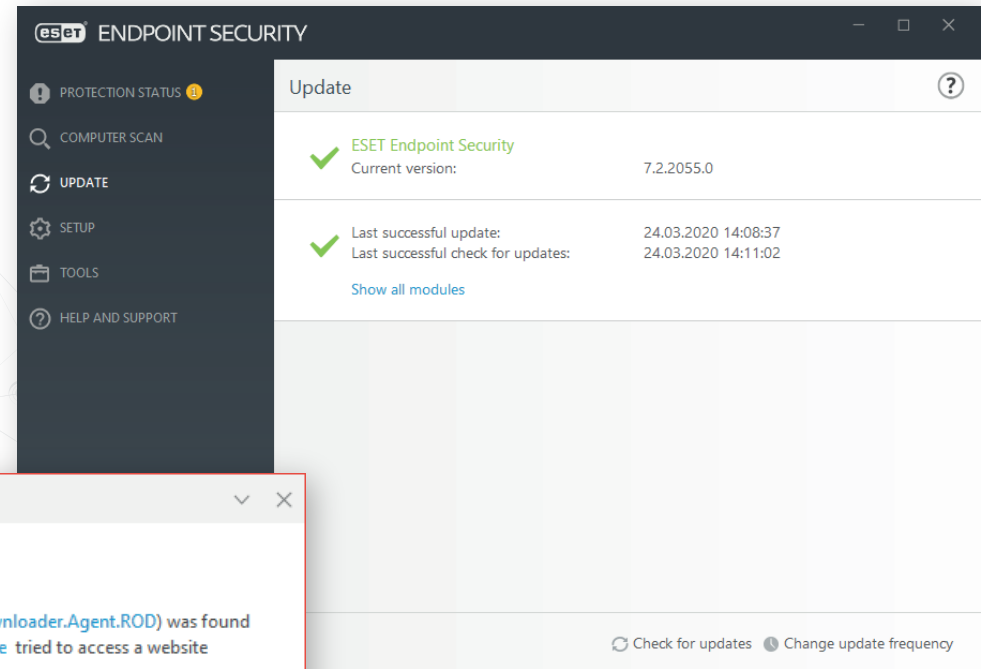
eset ENDPOINT SECURITY

PROTECTION STATUS 1
COMPUTER SCAN
UPDATE
SETUP
TOOLS
HELP AND SUPPORT

Update

ESET Endpoint Security
Current version: 7.2.2055.0

Last successful update: 24.03.2020 14:08:37
Last successful check for updates: 24.03.2020 14:11:02
Show all modules

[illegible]ynloader.Agent.ROD) was found
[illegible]e tried to access a website

Check for updates
Change update frequency